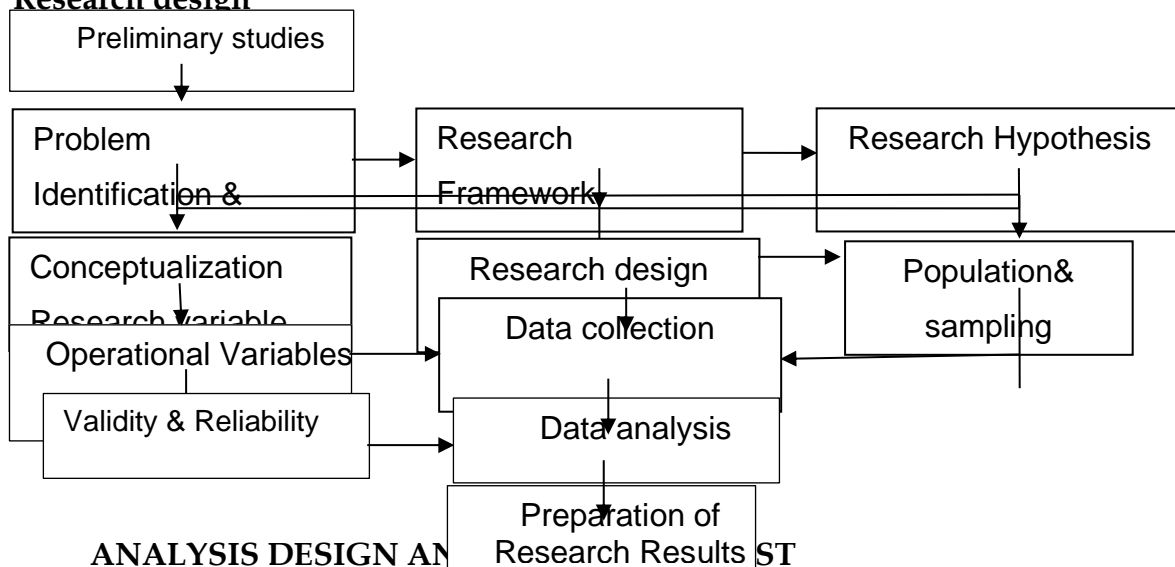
Research design

Preliminary studies

Problem Identification &

Research Framework

Research Hypothesis

Conceptualization Research variable

Research design

Population& sampling

Data collection

Operational Variables

Validity & Reliability

Data analysis

Preparation of Research Results

ANALYSIS DESIGN AN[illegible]ST